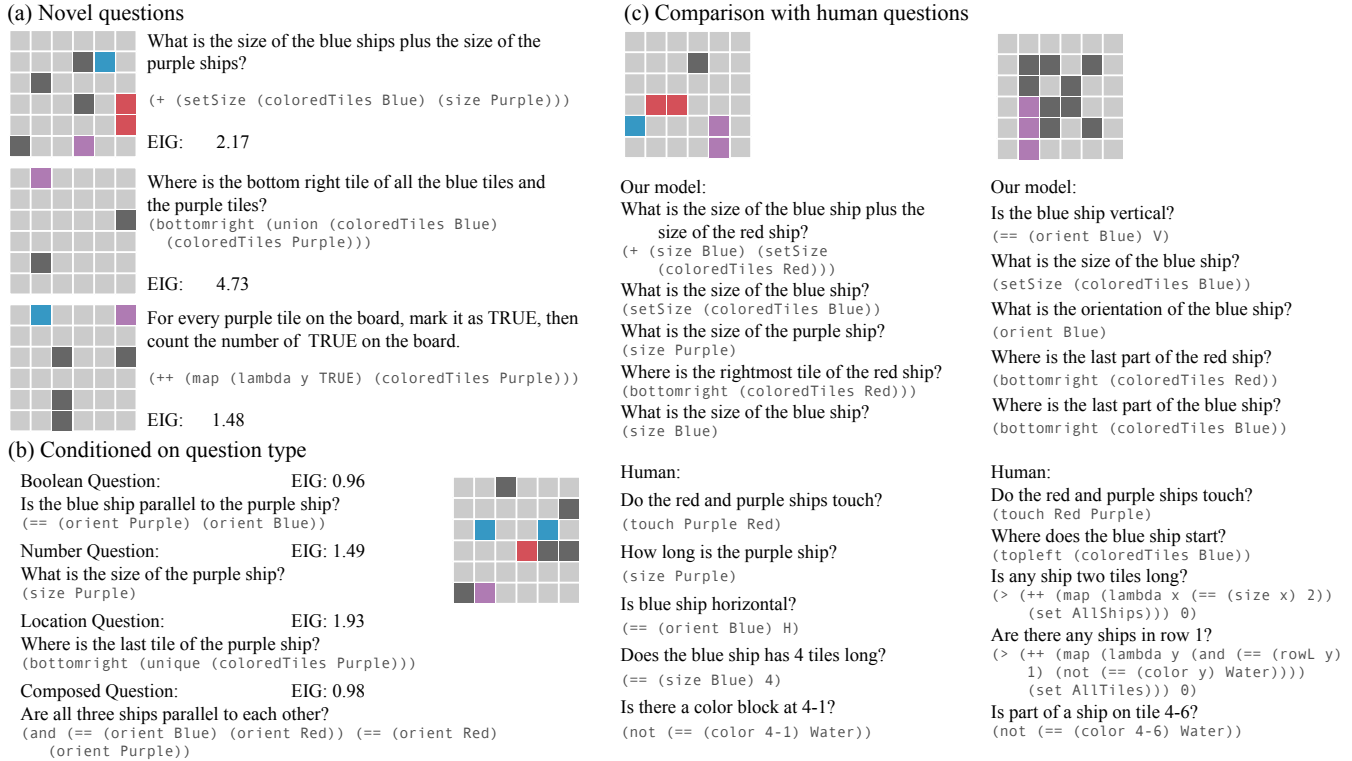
(a) Novel questions

What is the size of the blue ships plus the size of the purple ships?

(+ (setSize (coloredTiles Blue) (size Purple)))

EIG: 2.17

Where is the bottom right tile of all the blue tiles and the purple tiles?
(bottomright (union (coloredTiles Blue) (coloredTiles Purple)))

EIG: 4.73

For every purple tile on the board, mark it as TRUE, then count the number of TRUE on the board.

(++ (map (lambda y TRUE) (coloredTiles Purple)))

EIG: 1.48

(b) Conditioned on question type

Boolean Question: EIG: 0.96
Is the blue ship parallel to the purple ship?
(== (orient Purple) (orient Blue))

Number Question: EIG: 1.49
What is the size of the purple ship?
(size Purple)

Location Question: EIG: 1.93
Where is the last tile of the purple ship?
(bottomright (unique (coloredTiles Purple)))

Composed Question: EIG: 0.98
Are all three ships parallel to each other?
(and (== (orient Blue) (orient Red)) (== (orient Red) (orient Purple)))

(c) Comparison with human questions

Our model:
What is the size of the blue ship plus the size of the red ship?
(+ (size Blue) (setSize (coloredTiles Red)))
What is the size of the blue ship?
(setSize (coloredTiles Blue))
What is the size of the purple ship?
(size Purple)
Where is the rightmost tile of the red ship?
(bottomright (coloredTiles Red)))
What is the size of the blue ship?
(size Blue)

Human:
Do the red and purple ships touch?
(touch Purple Red)
How long is the purple ship?
(size Purple)
Is blue ship horizontal?
(== (orient Blue) H)
Does the blue ship has 4 tiles long?
(== (size Blue) 4)
Is there a color block at 4-1?
(not (== (color 4-1) Water))

Our model:
Is the blue ship vertical?
(== (orient Blue) V)
What is the size of the blue ship?
(setSize (coloredTiles Blue))
What is the orientation of the blue ship?
(orient Blue)
Where is the last part of the red ship?
(bottomright (coloredTiles Red))
Where is the last part of the blue ship?
(bottomright (coloredTiles Blue))

Human:
Do the red and purple ships touch?
(touch Red Purple)
Where does the blue ship start?
(topleft (coloredTiles Blue))
Is any ship two tiles long?
(> (++ (map (lambda x (== (size x) 2)) (set AllShips))) 0)
Are there any ships in row 1?
(> (++ (map (lambda y (and (== (rowL y) 1) (not (== (color y) Water)))) (set AllTiles))) 0)
Is part of a ship on tile 4-6?
(not (== (color 4-6) Water))